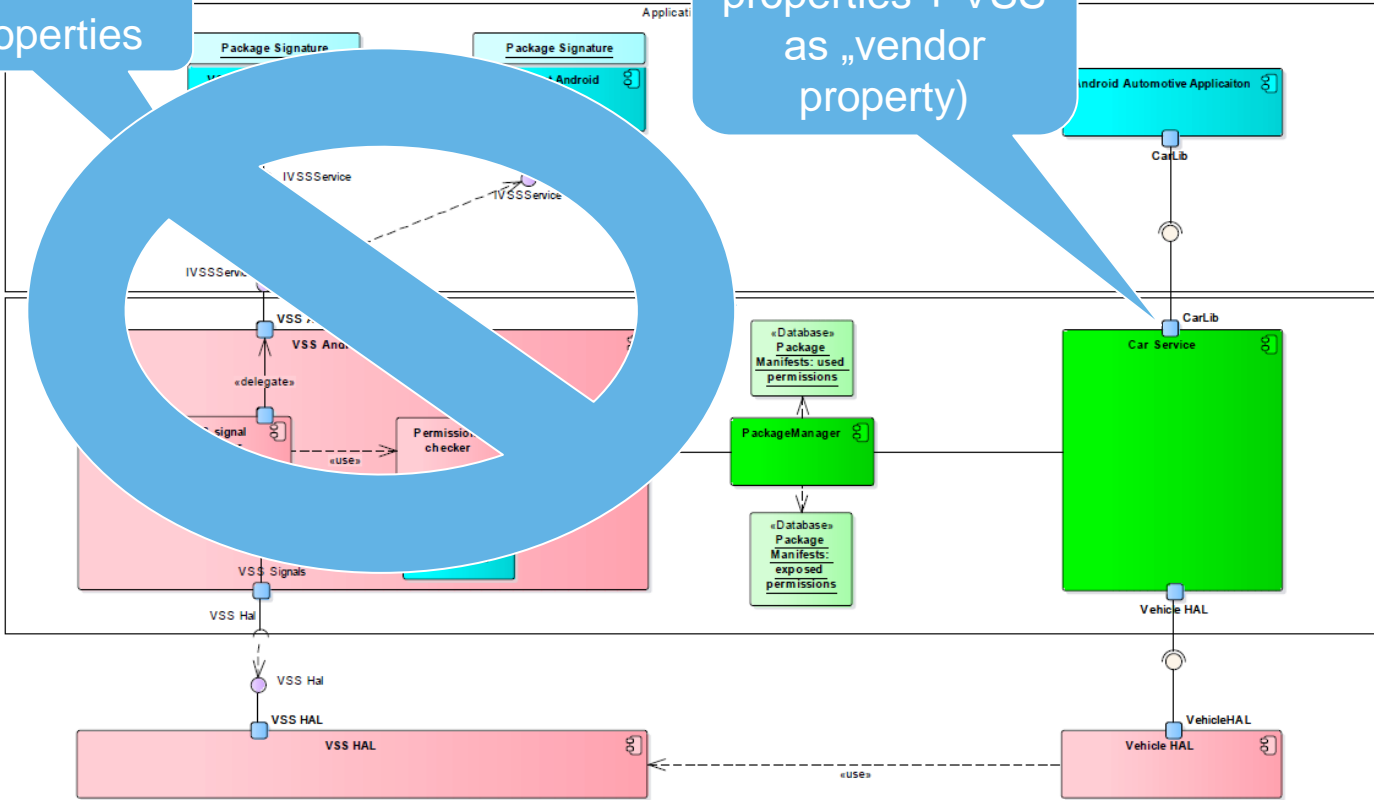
operties

Applicati

properties + VSS as „vendor property)

Package Signature

Package Signature

t Android

Android Automotive Applicaiton

CarLib

IVSSService

IVSSService

IVSSServic

VSS A

VSS Andr

CarLib

Car Service

«Database» Package Manifests: used permissions

«delegate»

signal

Permission checker

«use»

PackageManager

«Database» Package Manifests: exposed permissions

VSS Signals

VSS Hal

VSS Hal

VSS HAL

VSS HAL

Vehicle HAL

VehicleHAL

Vehicle HAL

«use»